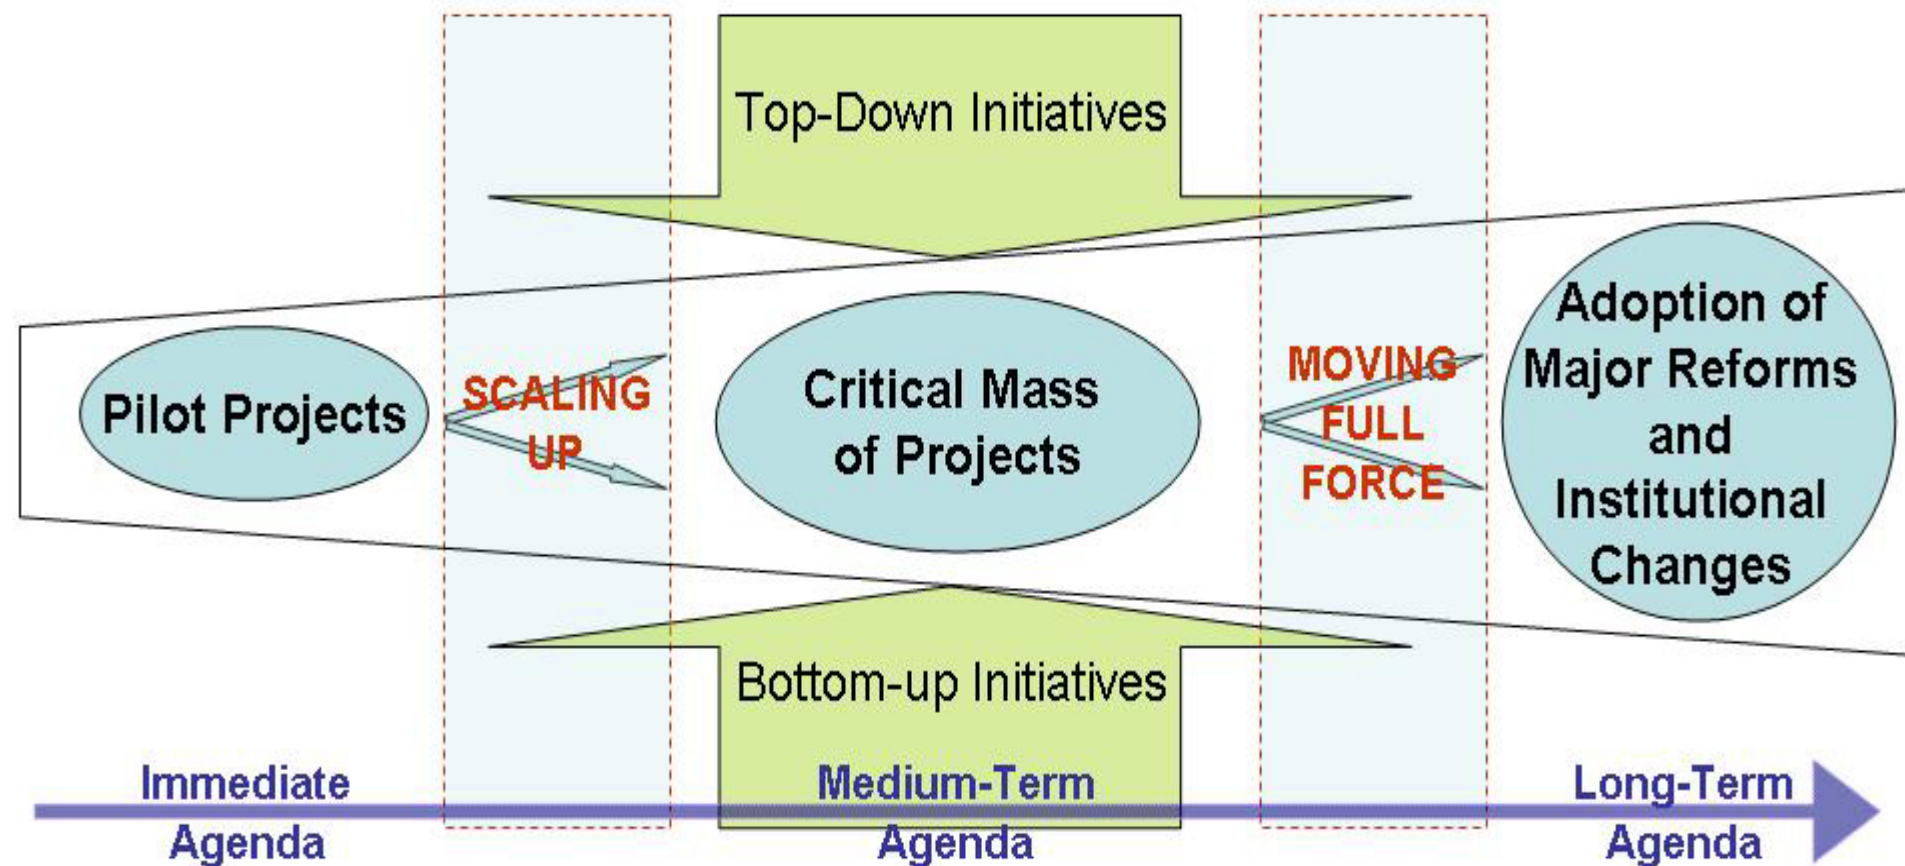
Top-Down Initiatives

Pilot Projects

SCALING UP

Critical Mass of Projects

MOVING FULL FORCE

Adoption of Major Reforms and Institutional Changes

Bottom-up Initiatives

Immediate Agenda

Medium-Term Agenda

Long-Term Agenda